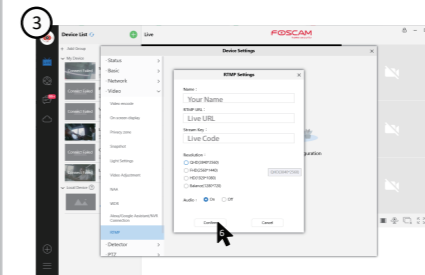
3

Device List

Live

FOSCAM

Add Group

My Device

Local Device

Device Settings

Status

Basic

Network

Video

Video encode

On screen display

Privacy zone

Snapshot

Light Settings

Video Adjustment

Auto

WDR

Alexa/Google Assistant/Wifi Connection

RTMP

Detector

PTZ

RTMP Settings

Name :

Your Name

RTMP URL :

Live URL

Stream Key :

Live Code

Resolution :

QHD(2560*1440)

FHD(2304*1440)

HD(1920*1080)

Balanced 1280*720

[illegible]

Audio : On Off

Confirm

Cancel

6

guration